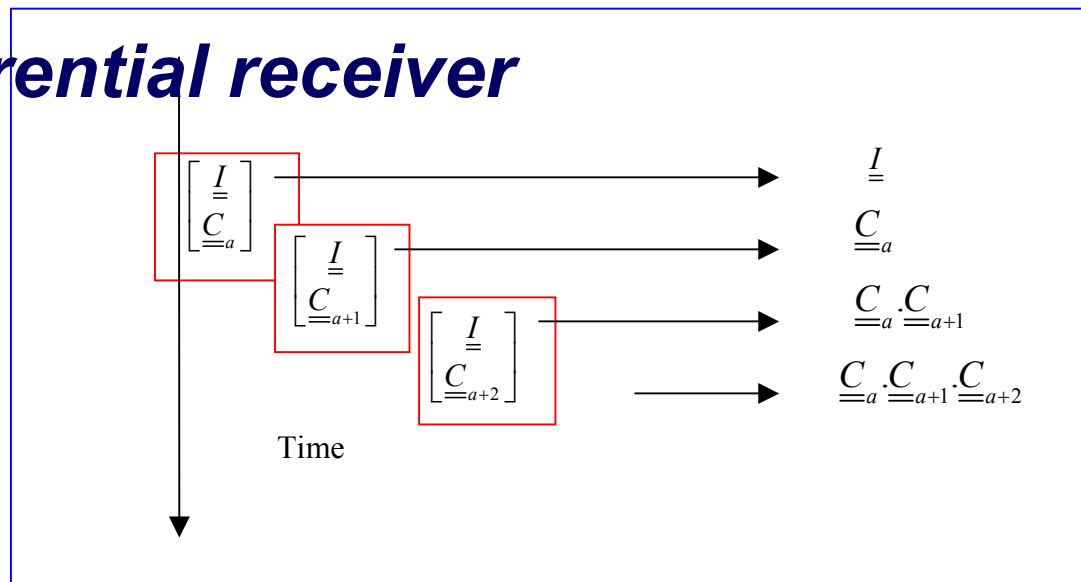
rential receiver

$\begin{bmatrix} \underline{\underline{I}} \\ \underline{\underline{C}}_a \end{bmatrix}$

$\begin{bmatrix} \underline{\underline{I}} \\ \underline{\underline{C}}_{a+1} \end{bmatrix}$

$\begin{bmatrix} \underline{\underline{I}} \\ \underline{\underline{C}}_{a+2} \end{bmatrix}$

$\underline{\underline{I}}$

$\underline{\underline{C}}_a$

$\underline{\underline{C}}_a . \underline{\underline{C}}_{a+1}$

$\underline{\underline{C}}_a . \underline{\underline{C}}_{a+1} . \underline{\underline{C}}_{a+2}$

Time